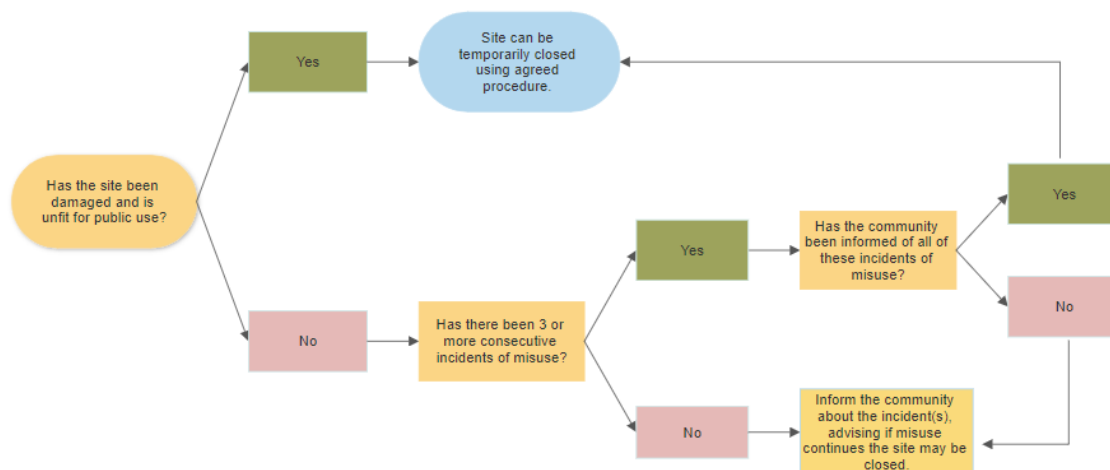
Has the site been damaged and is unfit for public use?

Yes

Site can be temporarily closed using agreed procedure.

No

Has there been 3 or more consecutive incidents of misuse?

Yes

Has the community been informed of all of these incidents of misuse?

Yes

No

No

Inform the community about the incident(s), advising if misuse continues the site may be closed.